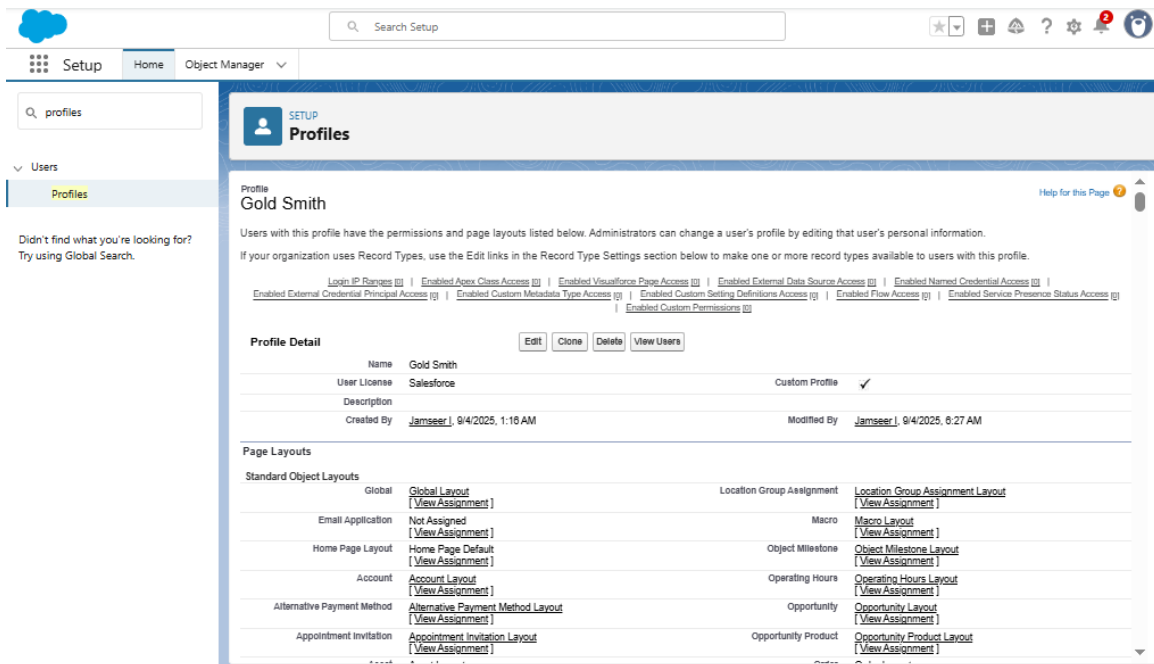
Search Setup

2

Setup Home Object Manager

profiles

Users

Profiles

Didn't find what you're looking for? Try using Global Search.

SETUP
Profiles

Profile
Gold Smith

Help for this Page

Users with this profile have the permissions and page layouts listed below. Administrators can change a user's profile by editing that user's personal information.

If your organization uses Record Types, use the Edit links in the Record Type Settings section below to make one or more record types available to users with this profile.

Login IP Ranges [0] | Enabled Apex Class Access [0] | Enabled Visualforce Page Access [0] | Enabled External Data Source Access [0] | Enabled Named Credential Access [0] | Enabled External Credential Principal Access [0] | Enabled Custom Metadata Type Access [0] | Enabled Custom Setting Definitions Access [0] | Enabled Flow Access [0] | Enabled Service Presence Status Access [0] | Enabled Custom Permissions [0]

Profile Detail Edit Clone Delete View Users

| | | | |
|---|---|---|---|
| Name | Gold Smith | | |
| User License | Salesforce | Custom Profile | ✓ |
| Description | | | |
| Created By | Jamseer I, 9/4/2025, 1:16 AM | Modified By | Jamseer I, 9/4/2025, 6:27 AM |

Page Layouts

Standard Object Layouts

| | | | |
|---|---|---|---|
| Global | Global Layout [ View Assignment ] | Location Group Assignment | Location Group Assignment Layout [ View Assignment ] |
| Email Application | Not Assigned [ View Assignment ] | Macro | Macro Layout [ View Assignment ] |
| Home Page Layout | Home Page Default [ View Assignment ] | Object Milestone | Object Milestone Layout [ View Assignment ] |
| Account | Account Layout [ View Assignment ] | Operating Hours | Operating Hours Layout [ View Assignment ] |
| Alternative Payment Method | Alternative Payment Method Layout [ View Assignment ] | Opportunity | Opportunity Layout [ View Assignment ] |
| Appointment Invitation | Appointment Invitation Layout [ View Assignment ] | Opportunity Product | Opportunity Product Layout [ View Assignment ] |